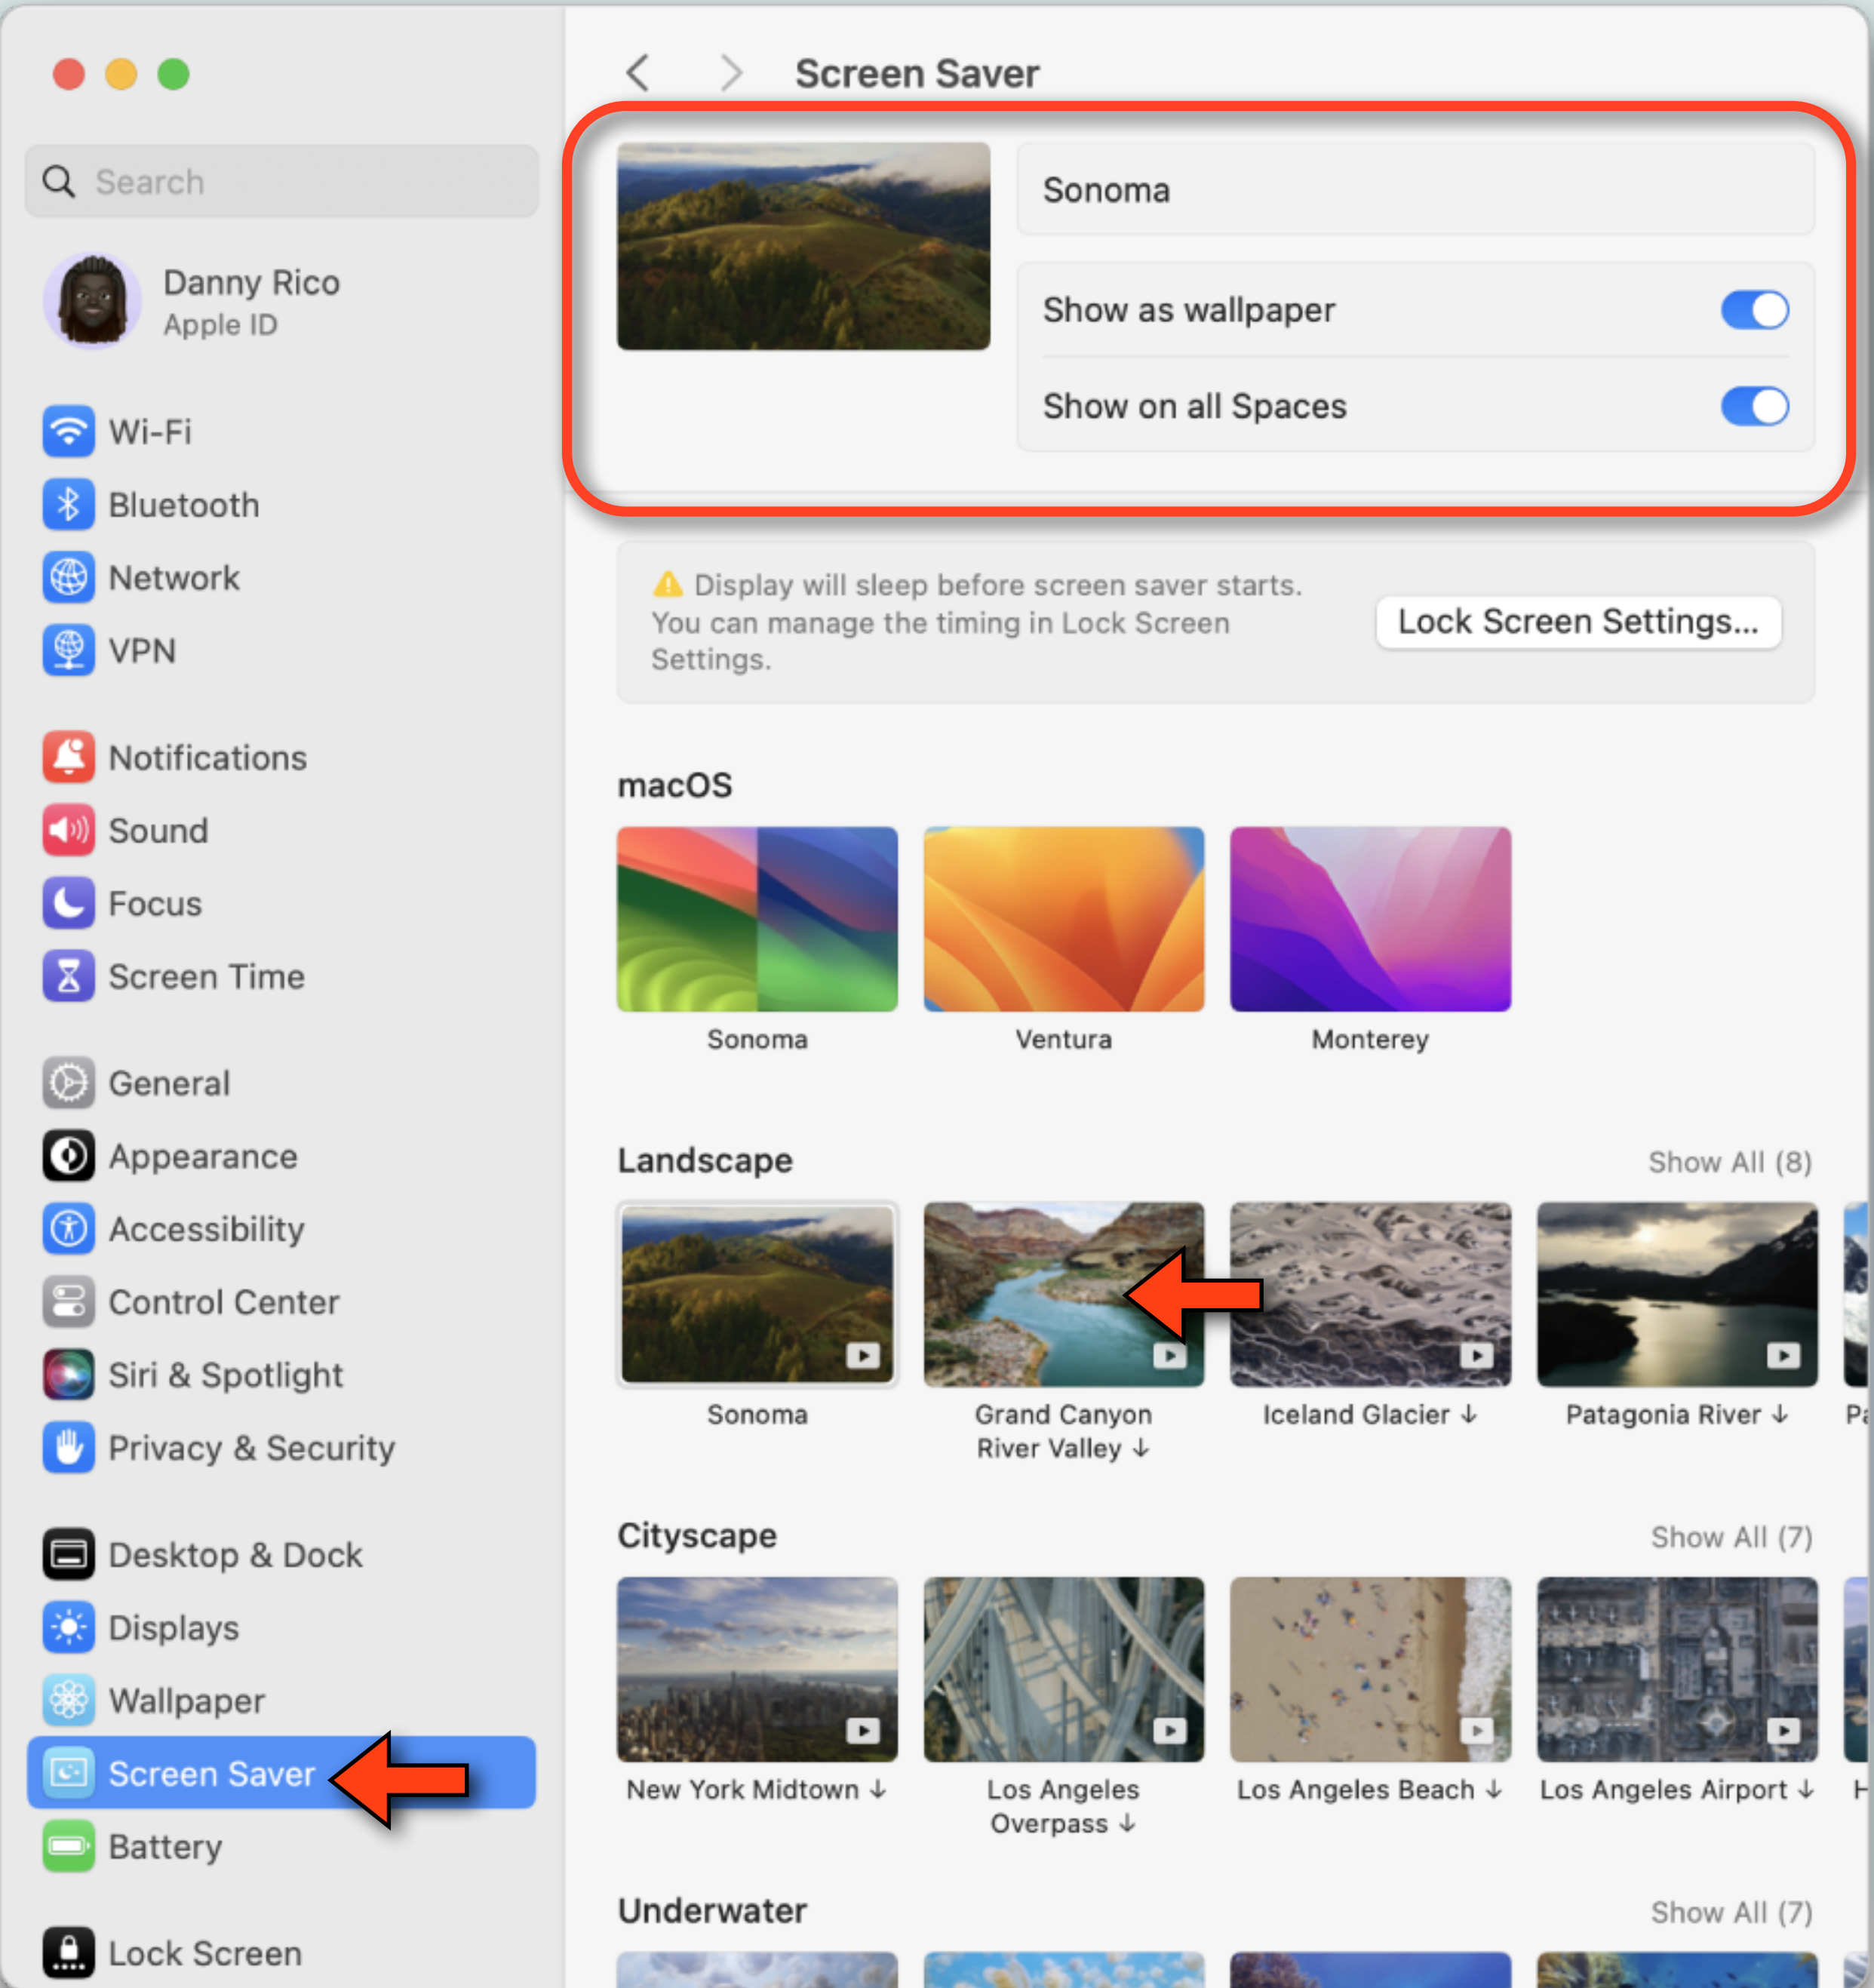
Search

Danny Rico
Apple ID

Wi-Fi
Bluetooth
Network
VPN

Notifications
Sound
Focus
Screen Time

General
Appearance
Accessibility
Control Center
Siri & Spotlight
Privacy & Security

Desktop & Dock
Displays
Wallpaper
Screen Saver
Battery

Lock Screen

Screen Saver

Sonoma

Show as wallpaper

Show on all Spaces

Display will sleep before screen saver starts. You can manage the timing in Lock Screen Settings.

Lock Screen Settings...

macOS

Sonoma
Ventura
Monterey

Landscape
Show All (8)

Sonoma
Grand Canyon River Valley ↓
Iceland Glacier ↓
Patagonia River ↓
Pa

Cityscape
Show All (7)

New York Midtown ↓
Los Angeles Overpass ↓
Los Angeles Beach ↓
Los Angeles Airport ↓
H

Underwater
Show All (7)